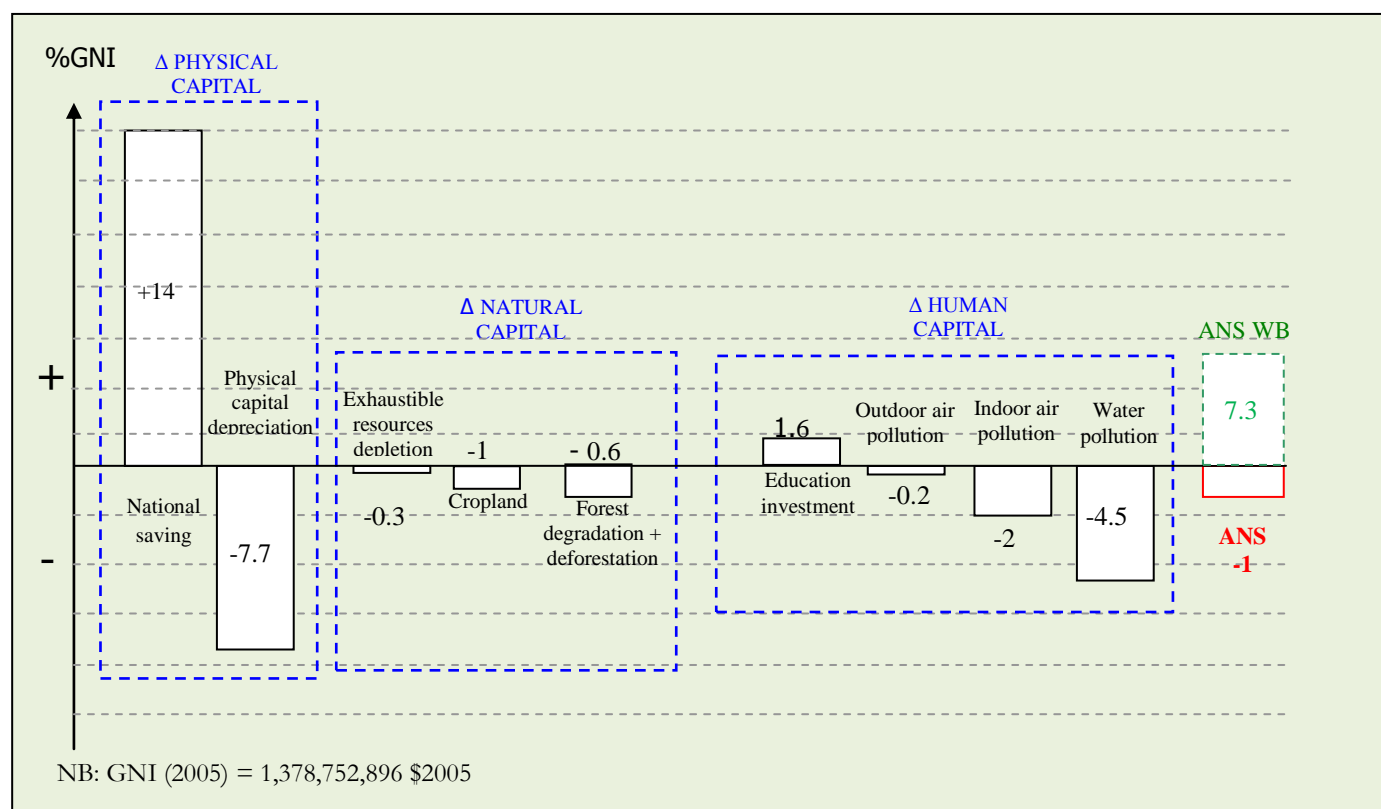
%GNI

Δ PHYSICAL CAPITAL

+14

National saving

Physical capital depreciation

-7.7

+

-

Δ NATURAL CAPITAL

Exhaustible resources depletion

-0.3

-1

Cropland

- 0.6

Forest degradation + deforestation

Δ HUMAN CAPITAL

1.6

Education investment

Outdoor air pollution

-0.2

Indoor air pollution

-2

Water pollution

-4.5

ANS WB

7.3

ANS -1

NB: GNI (2005) = 1,378,752,896 $2005